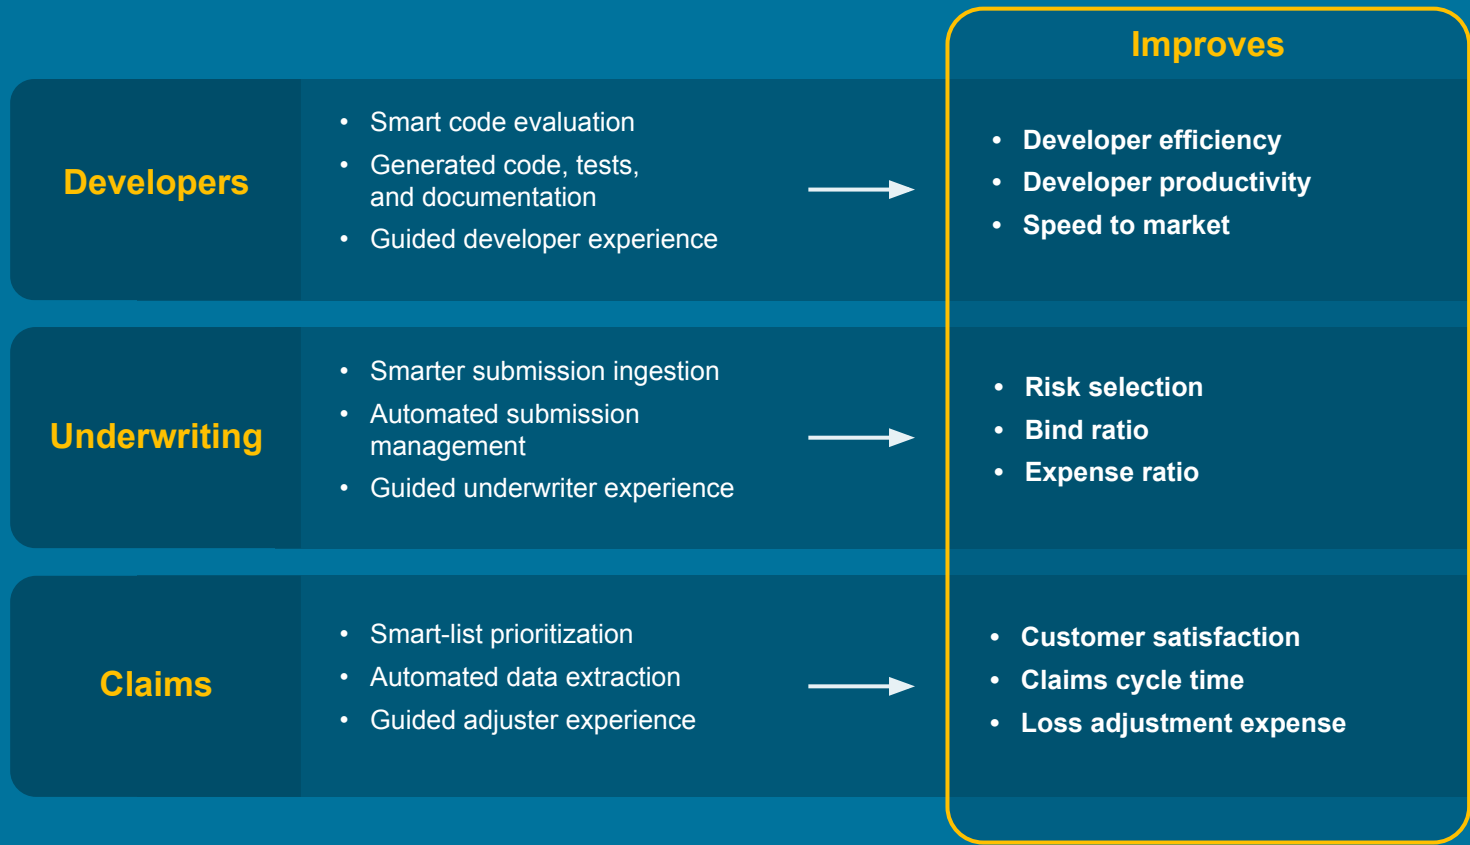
Improves

Developers

- Smart code evaluation
- Generated code, tests, and documentation
- Guided developer experience

- Developer efficiency
- Developer productivity
- Speed to market

Underwriting

- Smarter submission ingestion
- Automated submission management
- Guided underwriter experience

- Risk selection
- Bind ratio
- Expense ratio

Claims

- Smart-list prioritization
- Automated data extraction
- Guided adjuster experience

- Customer satisfaction
- Claims cycle time
- Loss adjustment expense